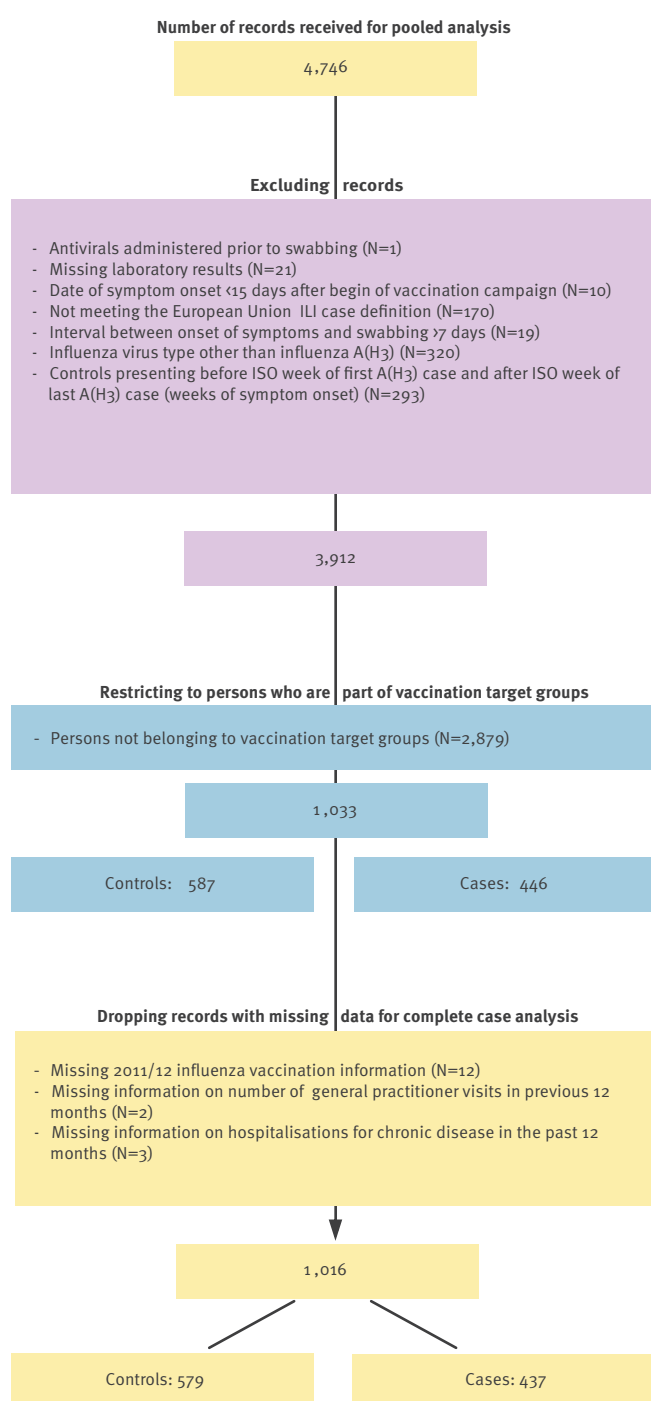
Number of records received for pooled analysis

4,746

Excluding records

- Antivirals administered prior to swabbing (N=1)
- Missing laboratory results (N=21)
- Date of symptom onset <15 days after begin of vaccination campaign (N=10)
- Not meeting the European Union ILI case definition (N=170)
- Interval between onset of symptoms and swabbing >7 days (N=19)
- Influenza virus type other than influenza A(H3) (N=320)
- Controls presenting before ISO week of first A(H3) case and after ISO week of last A(H3) case (weeks of symptom onset) (N=293)

3,912

Restricting to persons who are part of vaccination target groups

- Persons not belonging to vaccination target groups (N=2,879)

1,033

Controls: 587

Cases: 446

Dropping records with missing data for complete case analysis

- Missing 2011/12 influenza vaccination information (N=12)
- Missing information on number of general practitioner visits in previous 12 months (N=2)
- Missing information on hospitalisations for chronic disease in the past 12 months (N=3)

1,016

Controls: 579

Cases: 437